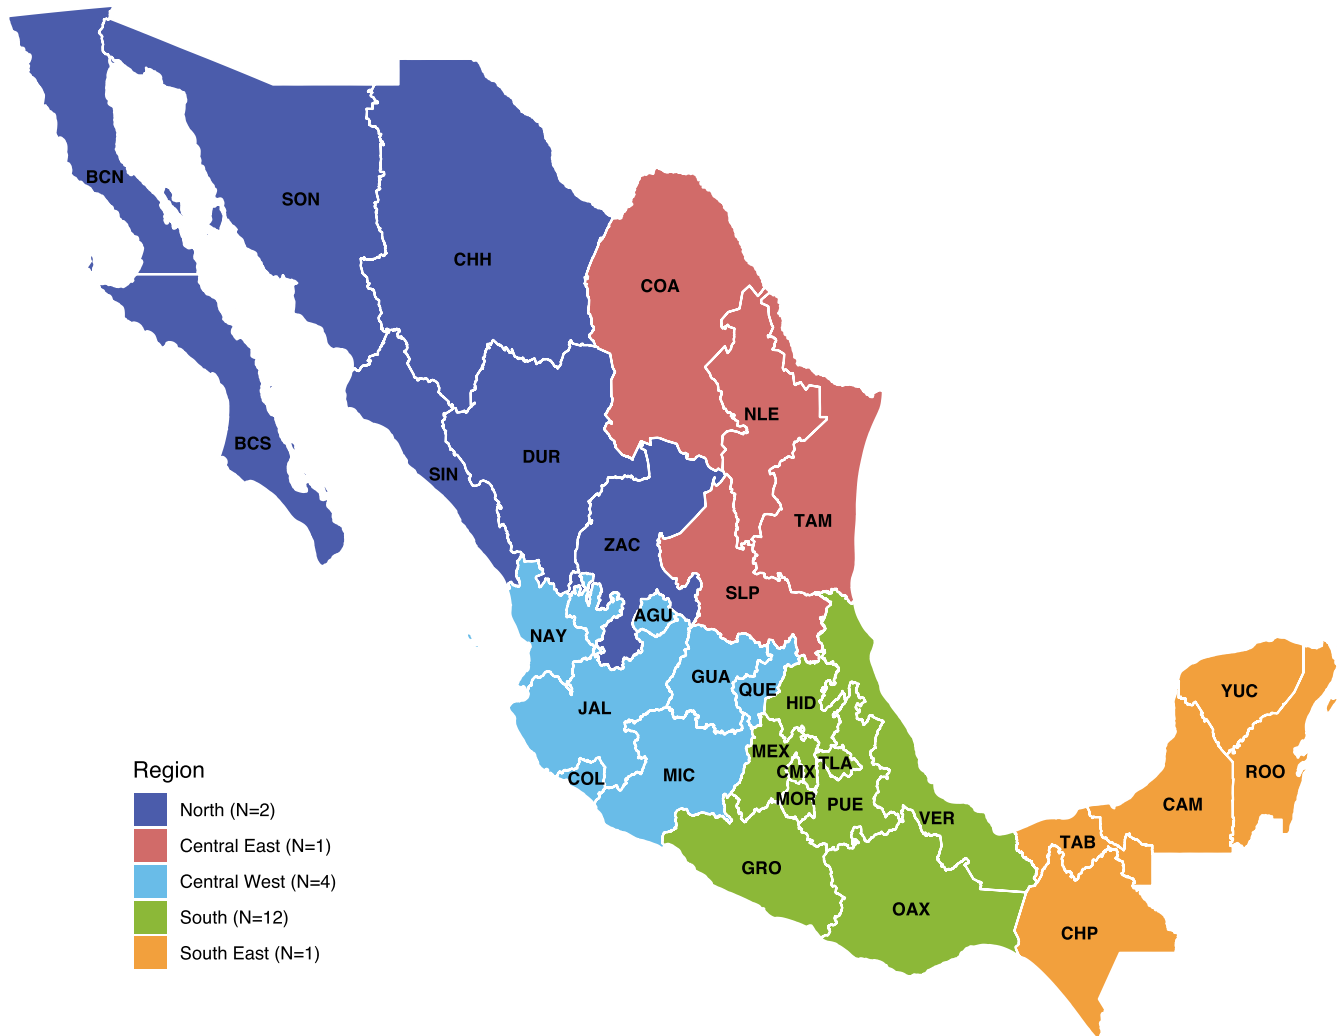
BCN
SON
CHH
COA
NLE
TAM
BCS
SIN
DUR
ZAC
SLP
AGU
NAY
GUA
QUE
HID
YUC
JAL
MEX
CMX
TLA
ROO
COL
MIC
MOR
PUE
CAM
VER
TAB
GRO
OAX
CHP

Region
North (N=2)
Central East (N=1)
Central West (N=4)
South (N=12)
South East (N=1)